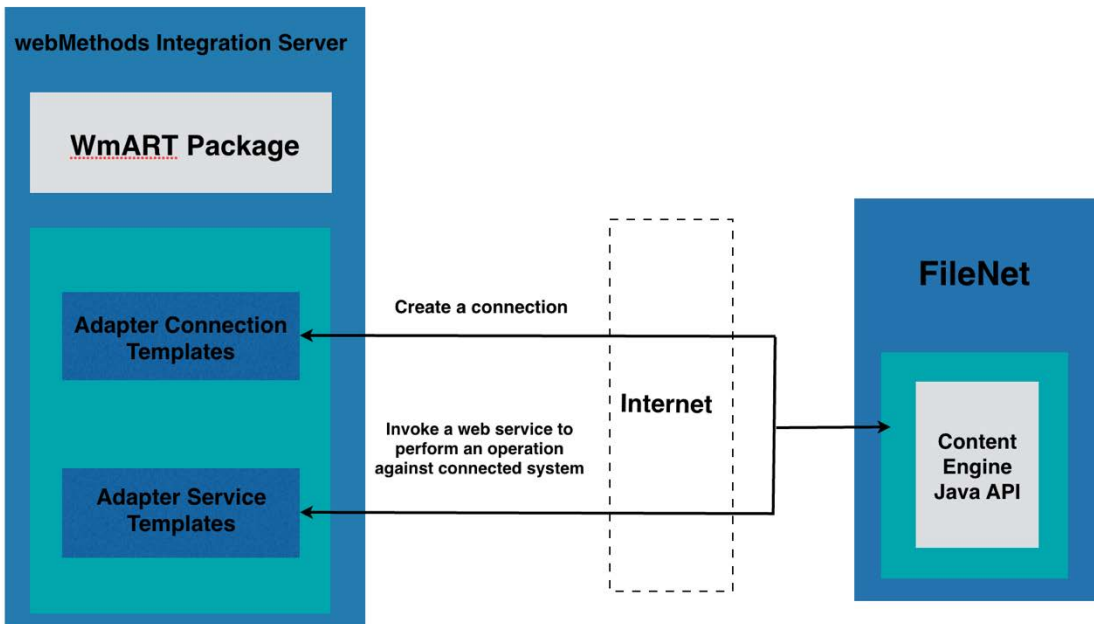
webMethods Integration Server

WmART Package

Adapter Connection Templates

Adapter Service Templates

Create a connection

Invoke a web service to perform an operation against connected system

Internet

FileNet

Content Engine Java API